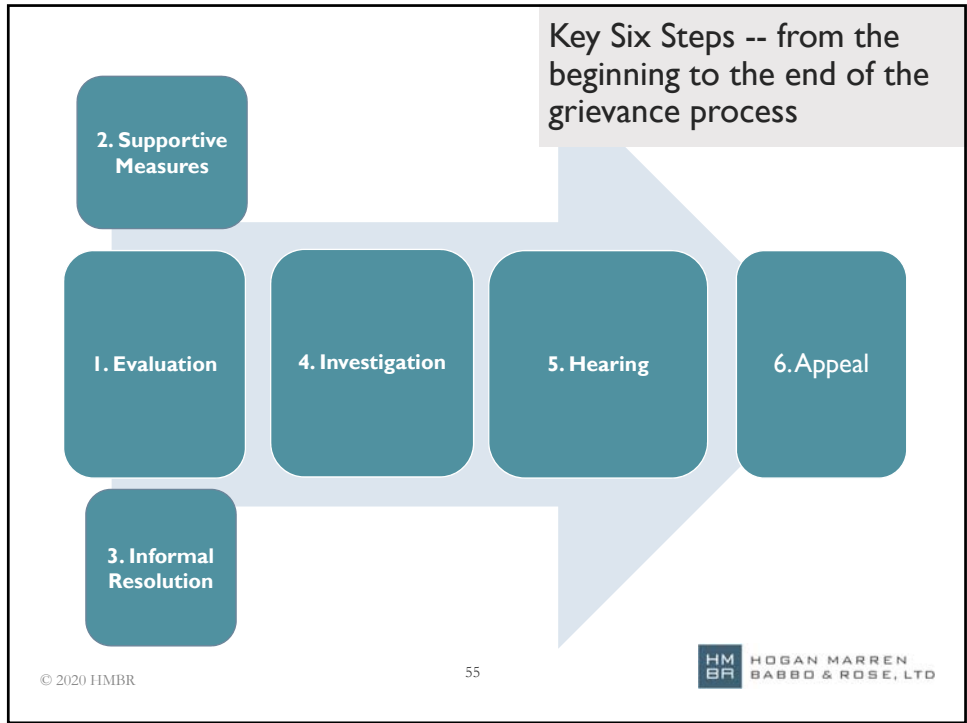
Key Six Steps -- from the beginning to the end of the grievance process

2. Supportive Measures

1. Evaluation

4. Investigation

5. Hearing

6. Appeal

3. Informal Resolution

© 2020 HMBR

55

HM
BR
HOGAN MARREN
BABBO & ROSE, LTD